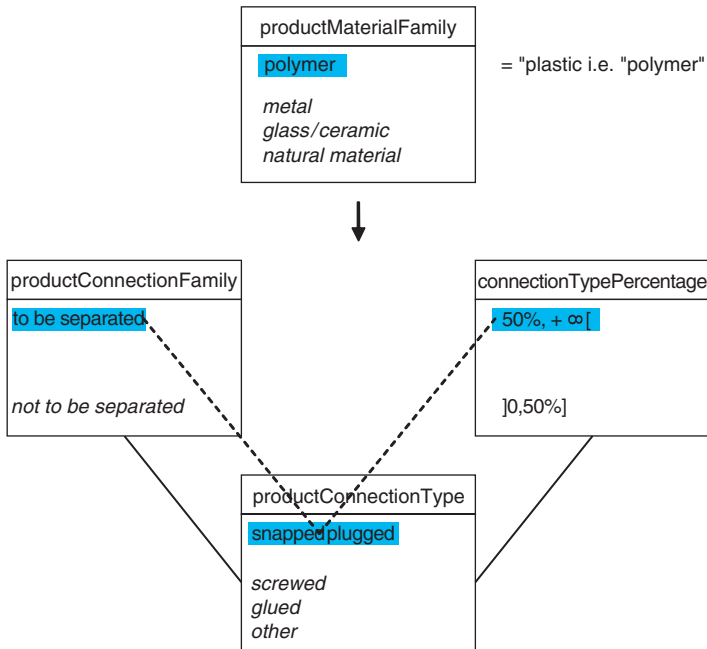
productMaterialFamily

polymer

= "plastic i.e. "polymer"

metal
glass/ceramic
natural material

productConnectionFamily

to be separated

not to be separated

connectionTypePercentage

50%, + ∞ [

]0,50%]

productConnectionType

snapped plugged

screwed
glued
other